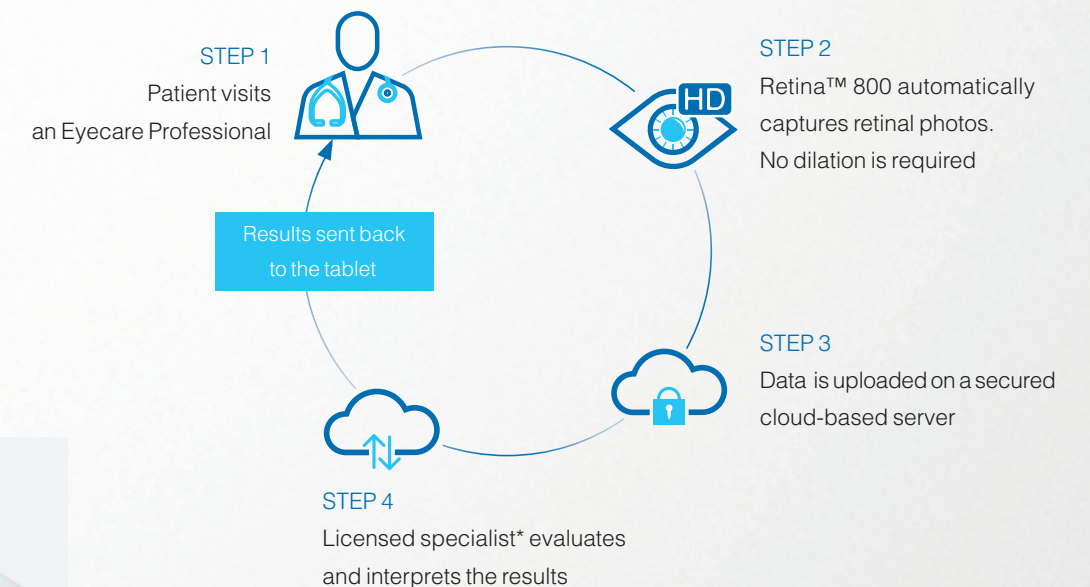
STEP 1
Patient visits
an Eyecare Professional

STEP 2
Retina™ 800 automatically
captures retinal photos.
No dilation is required

HD

Results sent back
to the tablet

STEP 3
Data is uploaded on a secured
cloud-based server

STEP 4
Licensed specialist* evaluates
and interprets the results